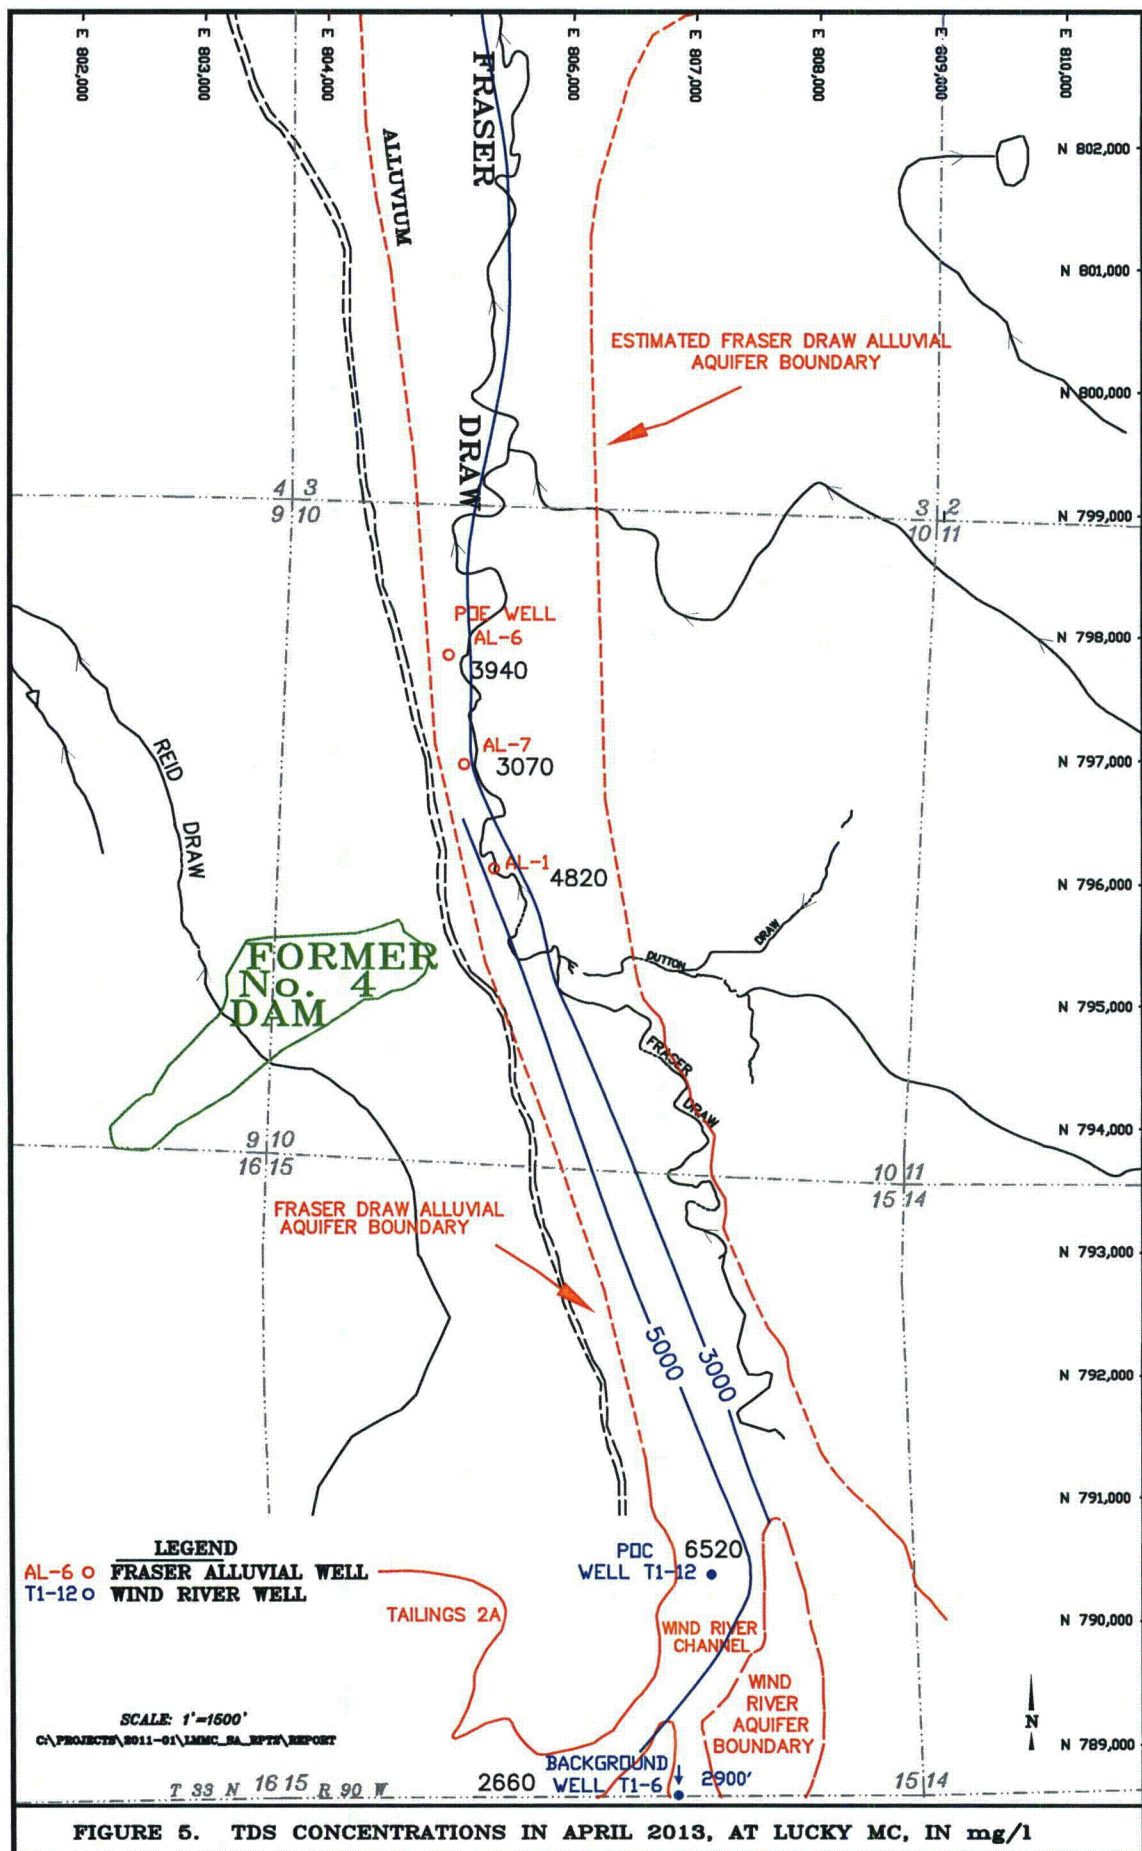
E 802,000
E 803,000
E 804,000
E 806,000
E 807,000
E 808,000
E 809,000
E 810,000

FRASER
ALLUVIUM
N 802,000
N 801,000
ESTIMATED FRASER DRAW ALLUVIAL AQUIFER BOUNDARY
N 800,000
DRAW
4 3
9 10
3 2
10 11
N 799,000
POC WELL
AL-6
3940
N 798,000
AL-7
3070
N 797,000
REID
DRAW
AL-1
4820
N 796,000
DUTTON
DRAW
FORMER No. 4 DAM
N 795,000
FRASER
DRAW
N 794,000
9 10
16 15
10 11
15 14
FRASER DRAW ALLUVIAL AQUIFER BOUNDARY
N 793,000
5000
3000
N 792,000
N 791,000
LEGEND
AL-6 o FRASER ALLUVIAL WELL
T1-12 o WIND RIVER WELL
POC
WELL T1-12
6520
TAILINGS 2A
WIND RIVER CHANNEL
N 790,000
WIND RIVER AQUIFER BOUNDARY
SCALE: 1"=1500'
C:\PROJECTS\2011-01\LMMC_SA_RPTS\REPORT
N
N 789,000
BACKGROUND WELL T1-6
2660
2900'
T 33 N 16 15 R 90 W
15 14

FIGURE 5. TDS CONCENTRATIONS IN APRIL 2013, AT LUCKY MC, IN mg/l